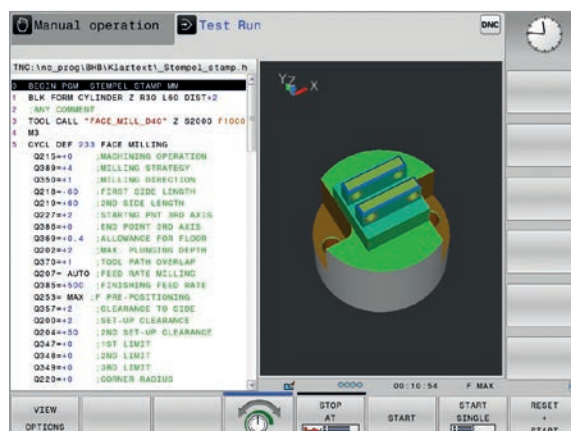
Manual operation  Test Run

DNC

TNC:\nc_prog\BHB\Klartext\_Stempel_stamp.h

0 BEGIN PGM STEMPEL_STAMP MM
1 BLK FORM CYLINDER Z R30 L60 DIST+2
2 ;ANY COMMENT
3 TOOL CALL "FACE_MILL_D40" Z S2000 F1000
4 M3
5 CYCL DEF 233 FACE MILLING
Q215=+0 ;MACHINING OPERATION
Q389=+4 ;MILLING STRATEGY
Q350=+1 ;MILLING DIRECTION
Q218=-60 ;FIRST SIDE LENGTH
Q219=+60 ;2ND SIDE LENGTH
Q227=+2 ;STARTING PNT 3RD AXIS
Q386=+0 ;END POINT 3RD AXIS
Q369=+0.4 ;ALLOWANCE FOR FLOOR
Q202=+2 ;MAX. PLUNGING DEPTH
Q370=+1 ;TOOL PATH OVERLAP
Q207= AUTO ;FEED RATE MILLING
Q385=+500 ;FINISHING FEED RATE
Q253= MAX ;F PRE-POSITIONING
Q357=+2 ;CLEARANCE TO SIDE
Q200=+2 ;SET-UP CLEARANCE
Q204=+50 ;2ND SET-UP CLEARANCE
Q347=+0 ;1ST LIMIT
Q348=+0 ;2ND LIMIT
Q349=+0 ;3RD LIMIT
Q220=+0 ;CORNER RADIUS

Y Z X

0000 00:10:54 F MAX

VIEW OPTIONS

STOP AT

START

START SINGLE

RESET + START